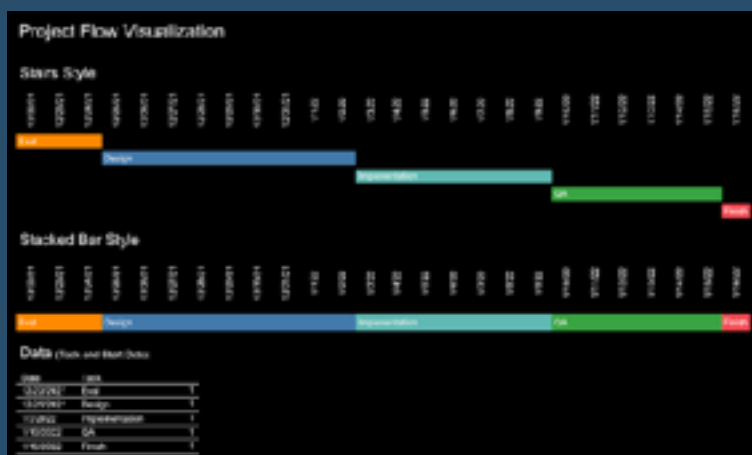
Project Flow Visualization

Stairs Style

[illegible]

Start

Design

Implementation

QA

Finish

Stacked Bar Style

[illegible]

Start

Design

Implementation

QA

Finish

Data (Tasks and Start Dates)

| Date | Task |
|---|---|
| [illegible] | Start |
| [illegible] | Design |
| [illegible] | Implementation |
| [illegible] | QA |
| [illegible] | Finish |